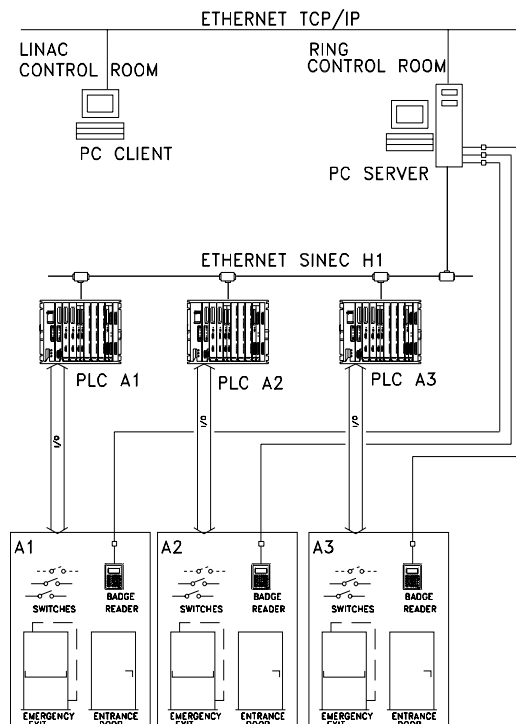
ETHERNET TCP/IP

LINAC CONTROL ROOM

PC CLIENT

RING CONTROL ROOM

PC SERVER

ETHERNET SINEC H1

PLC A1

PLC A2

PLC A3

I/O

I/O

I/O

A1

SWITCHES

BADGE READER

EMERGENCY EXIT

ENTRANCE DOOR

A2

SWITCHES

BADGE READER

EMERGENCY EXIT

ENTRANCE DOOR

A3

SWITCHES

BADGE READER

EMERGENCY EXIT

ENTRANCE DOOR